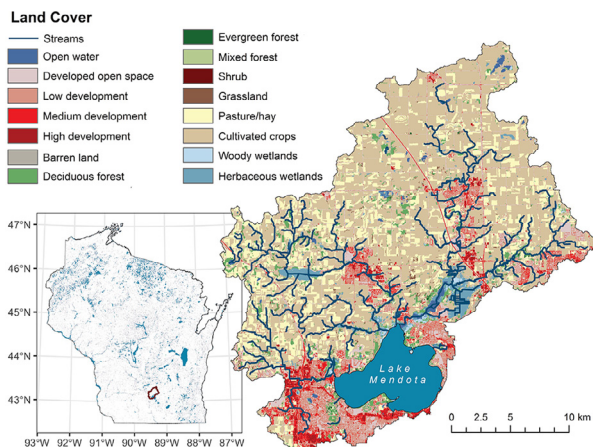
Land Cover

Streams
Open water
Developed open space
Low development
Medium development
High development
Barren land
Deciduous forest

Evergreen forest
Mixed forest
Shrub
Grassland
Pasture/hay
Cultivated crops
Woody wetlands
Herbaceous wetlands

47°N
46°N
45°N
44°N
43°N
93°W 92°W 91°W 90°W 89°W 88°W 87°W

Lake Mendota

0 2.5 5 10 km